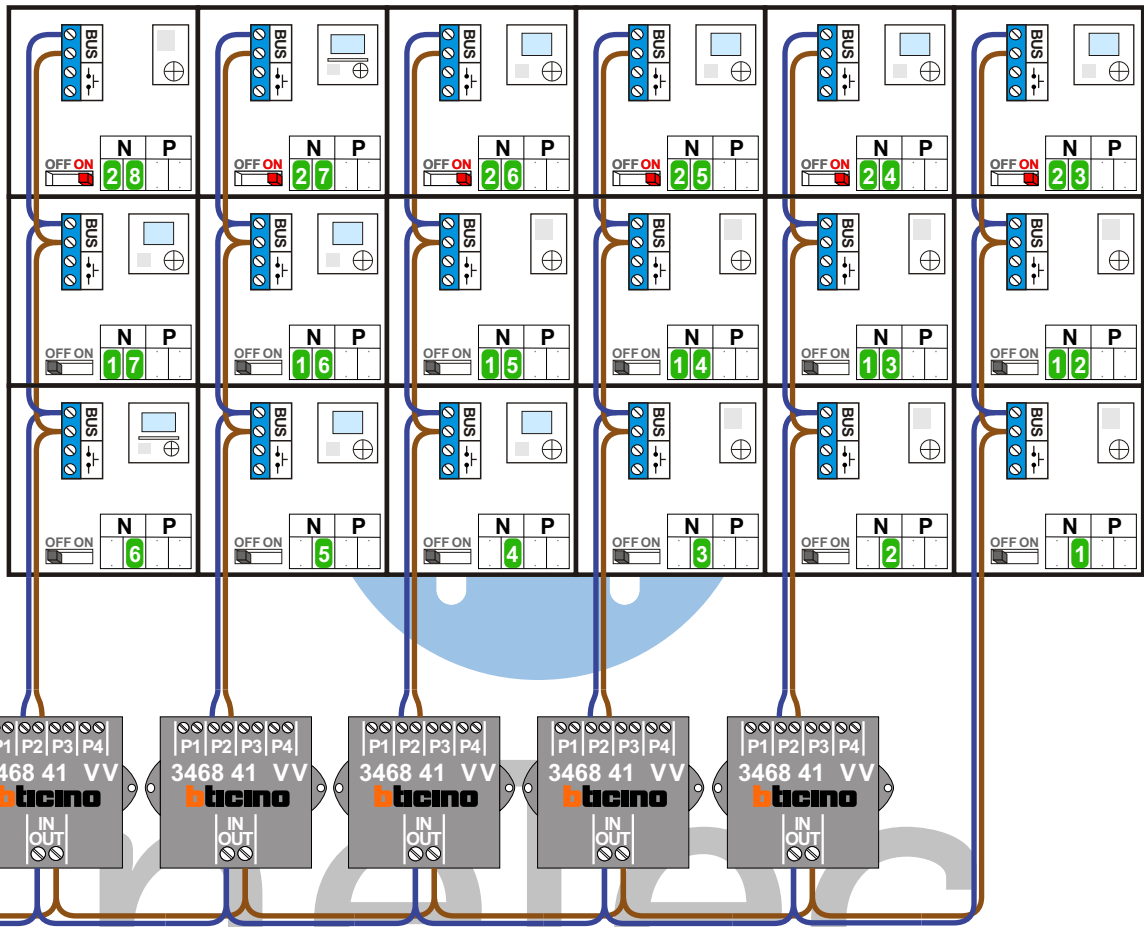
BUS
N P
OFF ON
28

BUS
N P
OFF ON
27

BUS
N P
OFF ON
26

BUS
N P
OFF ON
25

BUS
N P
OFF ON
24

BUS
N P
OFF ON
23

BUS
N P
OFF ON
17

BUS
N P
OFF ON
16

BUS
N P
OFF ON
15

BUS
N P
OFF ON
14

BUS
N P
OFF ON
13

BUS
N P
OFF ON
12

BUS
N P
OFF ON
6

BUS
N P
OFF ON
5

BUS
N P
OFF ON
4

BUS
N P
OFF ON
3

BUS
N P
OFF ON
2

BUS
N P
OFF ON
1

P1 P2 P3 P4
3468 41 VV
bticino
IN
OUT

P1 P2 P3 P4
3468 41 VV
bticino
IN
OUT

P1 P2 P3 P4
3468 41 VV
bticino
IN
OUT

P1 P2 P3 P4
3468 41 VV
bticino
IN
OUT

P1 P2 P3 P4
3468 41 VV
bticino
IN
OUT